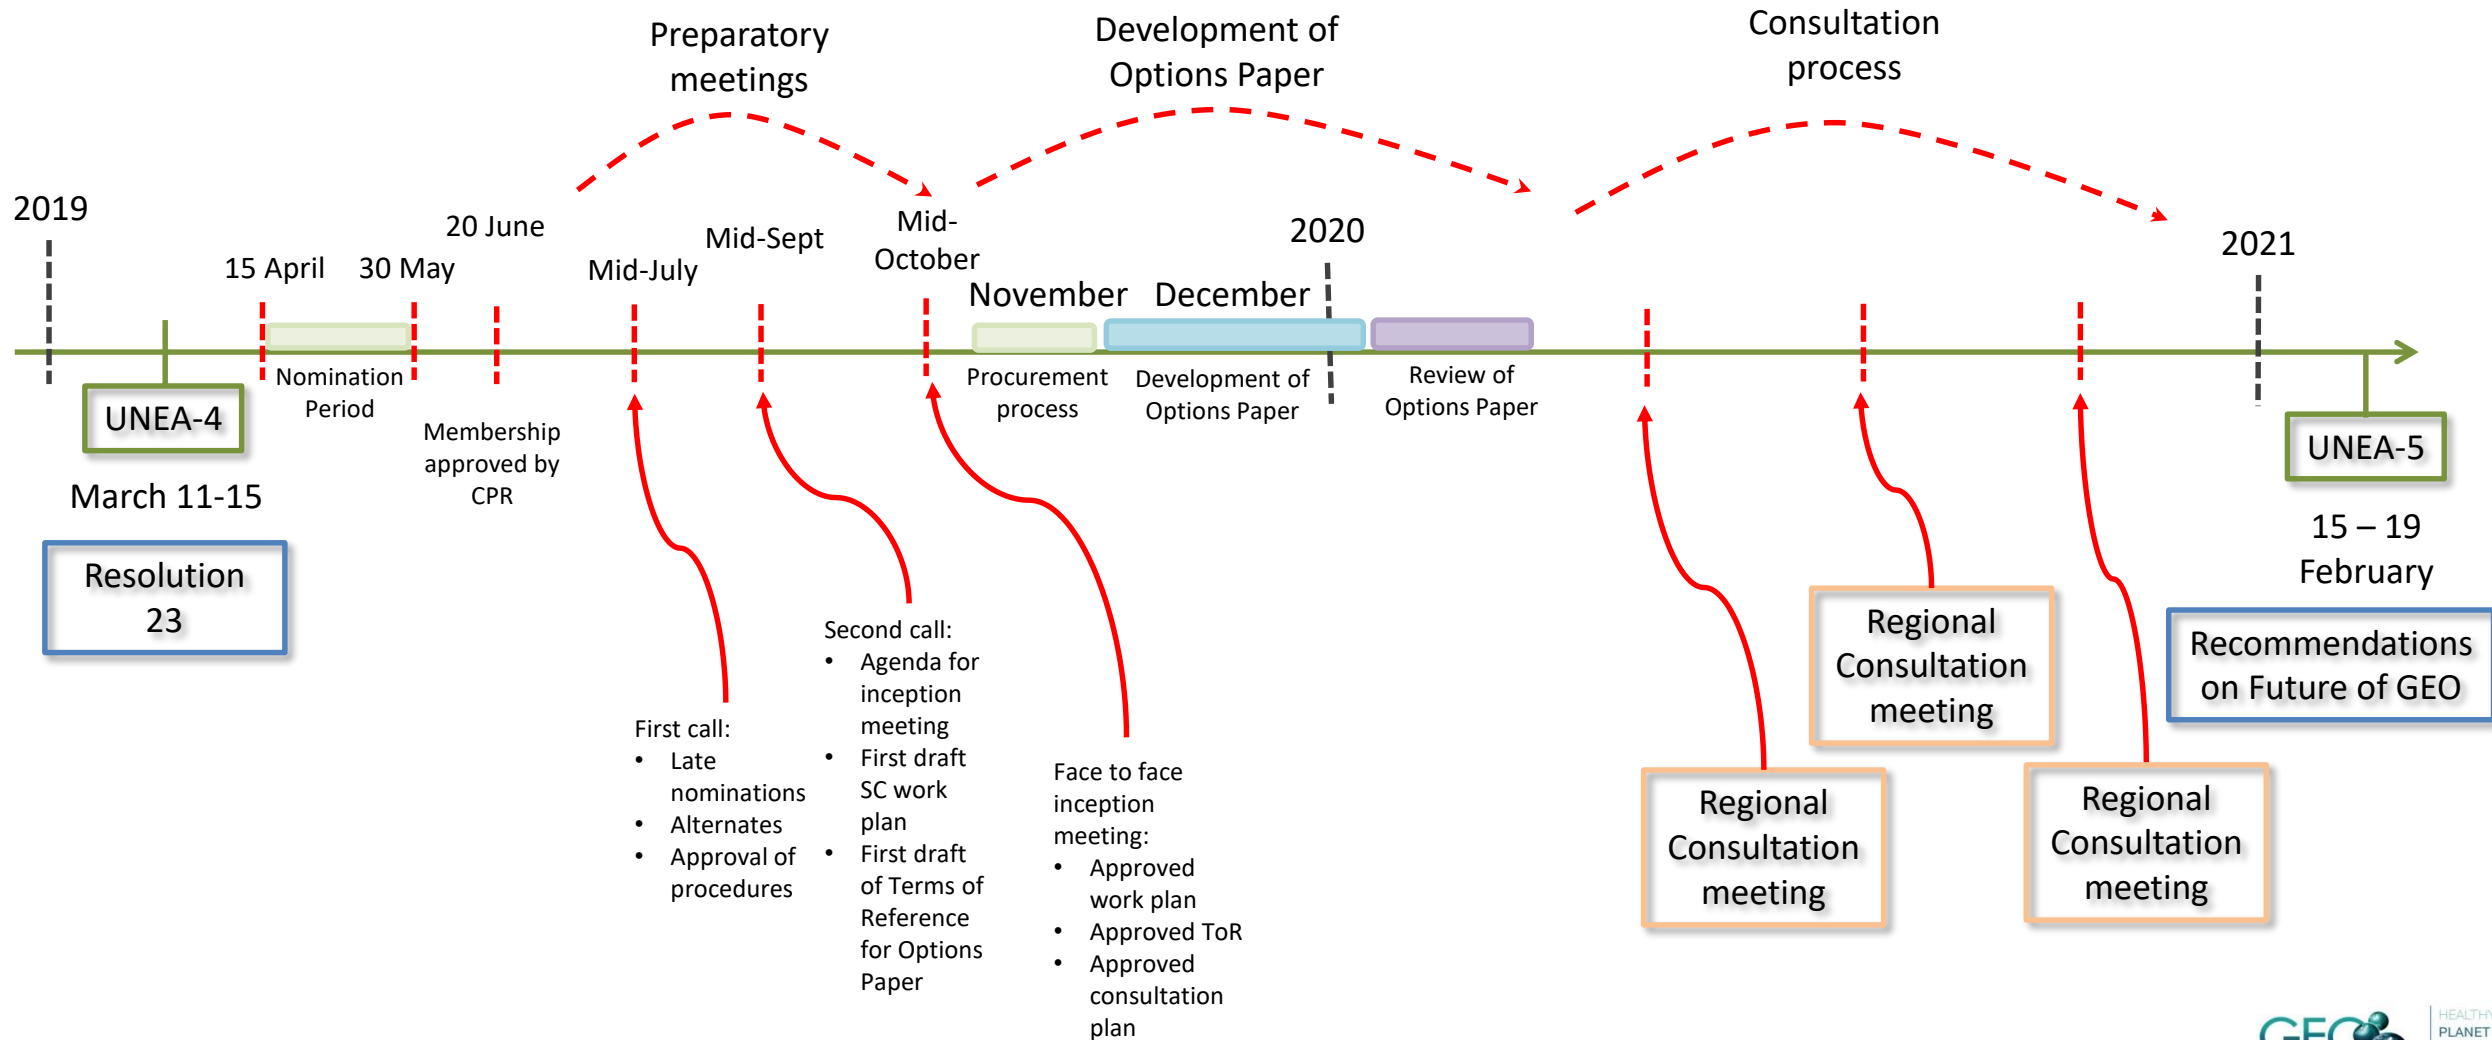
Preparatory meetings

Development of Options Paper

Consultation process

2019

15 April

30 May

20 June

Mid-July

Mid-Sept

Mid-October

November

December

2020

2021

UNEA-4

March 11-15

Resolution 23

Nomination Period

Membership approved by CPR

Procurement process

Development of Options Paper

Review of Options Paper

UNEA-5

15 – 19 February

Recommendations on Future of GEO

First call:
• Late nominations
• Alternates
• Approval of procedures

Second call:
• Agenda for inception meeting
• First draft SC work plan
• First draft of Terms of Reference for Options Paper

Face to face inception meeting:
• Approved work plan
• Approved ToR
• Approved consultation plan

Regional Consultation meeting

Regional Consultation meeting

Regional Consultation meeting

GEO

HEALTHY PLANET